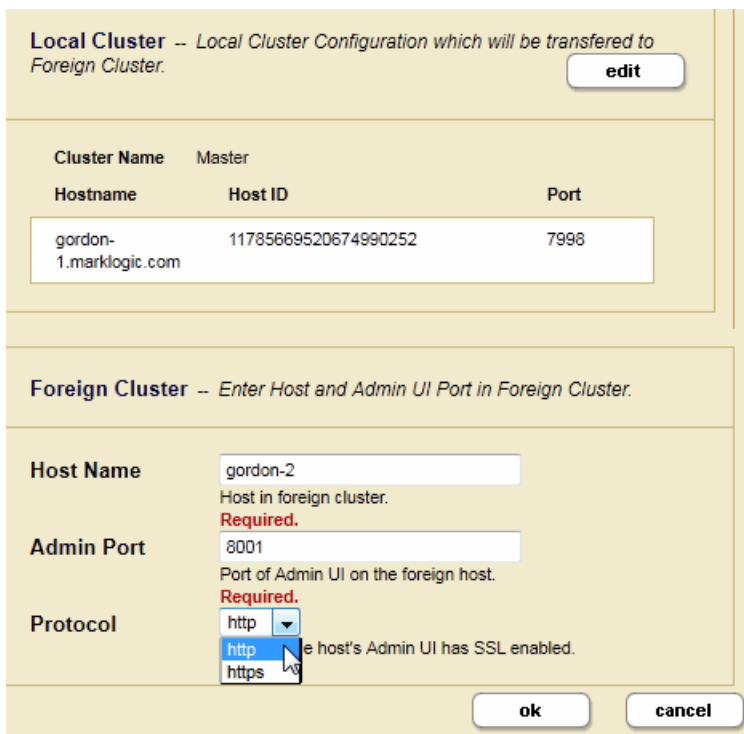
**Local Cluster** -- *Local Cluster Configuration which will be transfered to Foreign Cluster.*

edit

Cluster Name Master

| Hostname | Host ID | Port |
|---|---|---|
| gordon-1.marklogic.com | 11785669520674990252 | 7998 |

**Foreign Cluster** -- *Enter Host and Admin UI Port in Foreign Cluster.*

**Host Name** gordon-2

Host in foreign cluster.

**Required.**

**Admin Port** 8001

Port of Admin UI on the foreign host.

**Required.**

**Protocol** http

http

https

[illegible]e host's Admin UI has SSL enabled.

ok

cancel